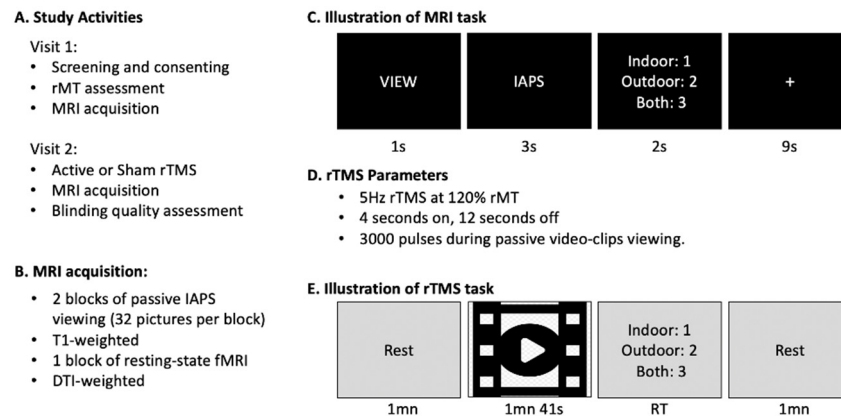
A. Study Activities

Visit 1:
• Screening and consenting
• rMT assessment
• MRI acquisition

Visit 2:
• Active or Sham rTMS
• MRI acquisition
• Blinding quality assessment

B. MRI acquisition:

• 2 blocks of passive IAPS viewing (32 pictures per block)
• T1-weighted
• 1 block of resting-state fMRI
• DTI-weighted

C. Illustration of MRI task

VIEW
1s

IAPS
3s

Indoor: 1
Outdoor: 2
Both: 3
2s

+
9s

D. rTMS Parameters
• 5Hz rTMS at 120% rMT
• 4 seconds on, 12 seconds off
• 3000 pulses during passive video-clips viewing.

E. Illustration of rTMS task

Rest
1mn

1mn 41s

Indoor: 1
Outdoor: 2
Both: 3
RT

Rest
1mn